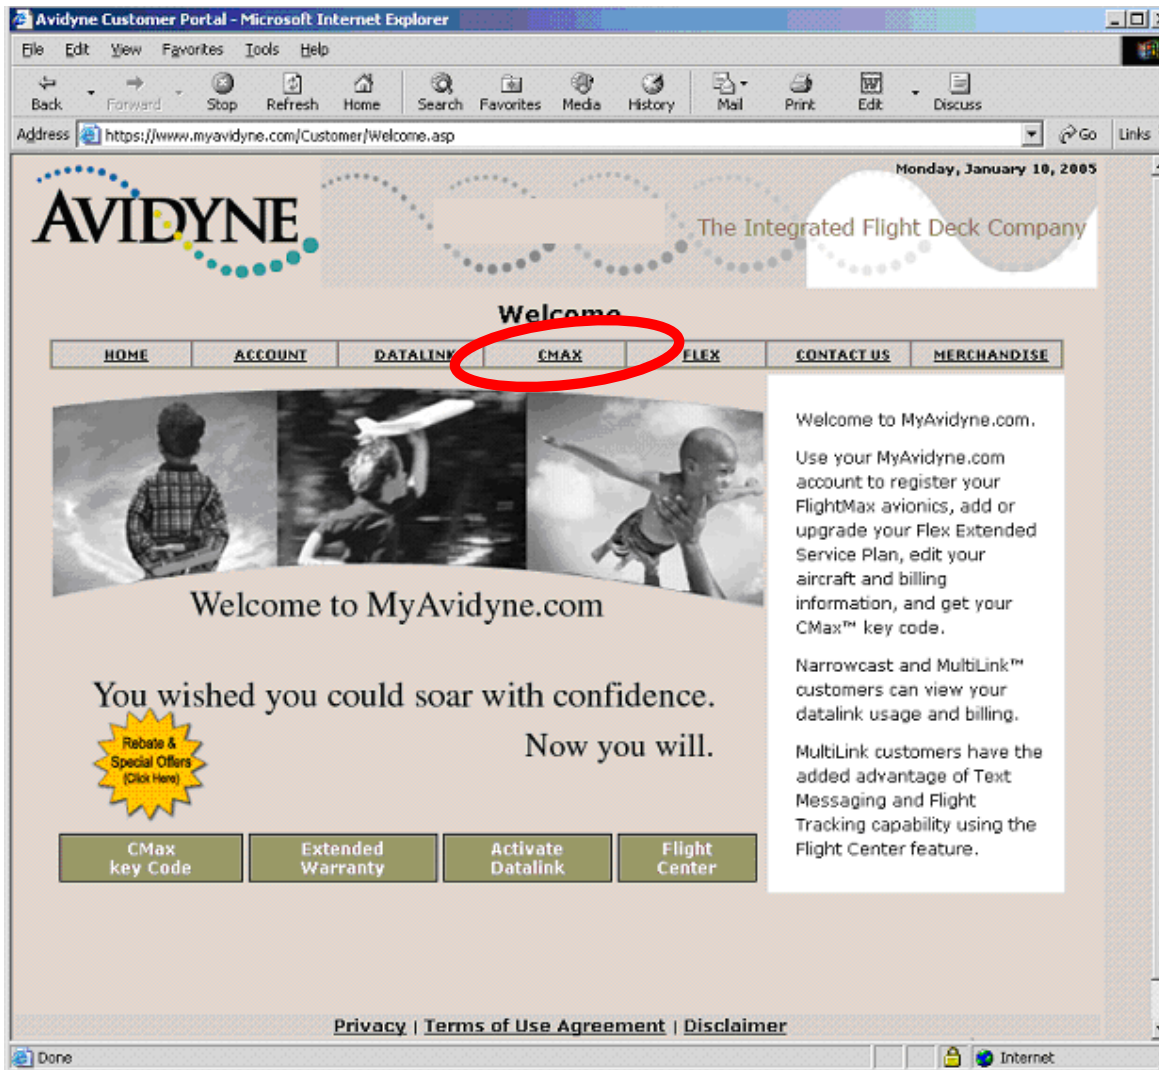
Avidyne Customer Portal - Microsoft Internet Explorer

File Edit View Favorites Tools Help

Back Forward Stop Refresh Home Search Favorites Media History Mail Print Edit Discuss

Address https://www.myavidyne.com/Customer/Welcome.asp Go Links

Monday, January 10, 2005

AVIDYNE

The Integrated Flight Deck Company

Welcome

| HOME | ACCOUNT | DATALINK | CMAX | FLEX | CONTACT US | MERCHANDISE |
|---|---|---|---|---|---|---|

Welcome to MyAvidyne.com

You wished you could soar with confidence.

Now you will.

Rebate & Special Offers (Click Here)

CMax key Code

Extended Warranty

Activate Datalink

Flight Center

Welcome to MyAvidyne.com.

Use your MyAvidyne.com account to register your FlightMax avionics, add or upgrade your Flex Extended Service Plan, edit your aircraft and billing information, and get your CMax™ key code.

Narrowcast and MultiLink™ customers can view your datalink usage and billing.

MultiLink customers have the added advantage of Text Messaging and Flight Tracking capability using the Flight Center feature.

Privacy | Terms of Use Agreement | Disclaimer

Done Internet